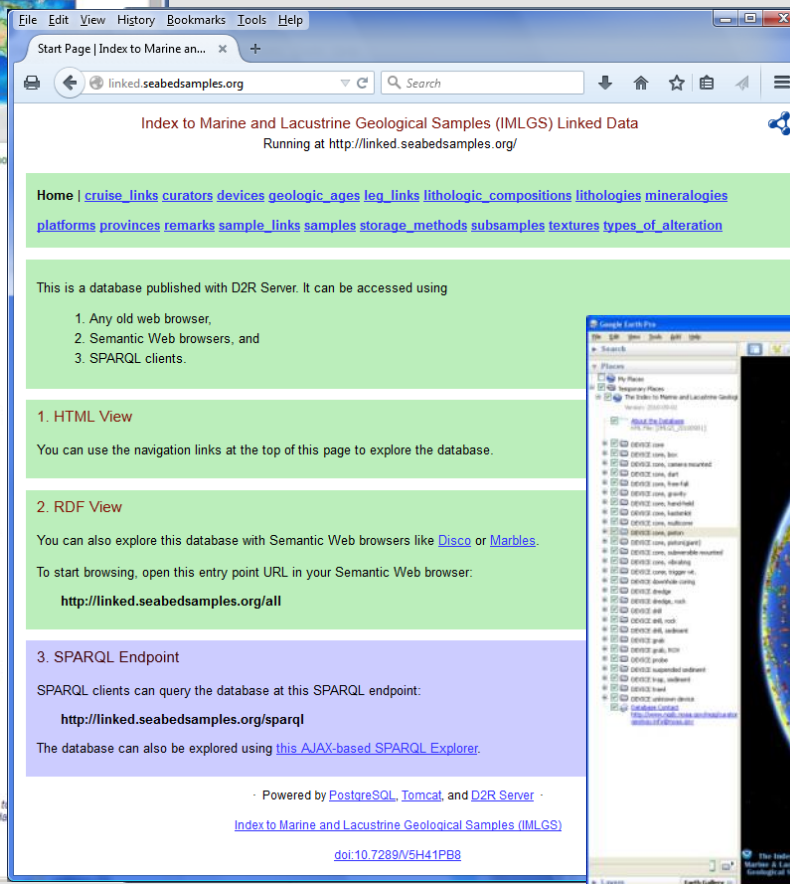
File Edit View History Bookmarks Tools Help

Start Page | Index to Marine an... × +

linked.seabedsamples.org

Search

Index to Marine and Lacustrine Geological Samples (IMLGS) Linked Data
Running at http://linked.seabedsamples.org/

Home | cruise_links curators devices geologic_ages leg_links lithologic_compositions lithologies mineralogies platforms provinces remarks sample_links samples storage_methods subsamples textures types_of_alteration

This is a database published with D2R Server. It can be accessed using

1. Any old web browser,
2. Semantic Web browsers, and
3. SPARQL clients.

1. HTML View

You can use the navigation links at the top of this page to explore the database.

2. RDF View

You can also explore this database with Semantic Web browsers like Disco or Marbles.

To start browsing, open this entry point URL in your Semantic Web browser:

http://linked.seabedsamples.org/all

3. SPARQL Endpoint

SPARQL clients can query the database at this SPARQL endpoint:

http://linked.seabedsamples.org/sparql

The database can also be explored using this AJAX-based SPARQL Explorer.

· Powered by PostgreSQL, Tomcat, and D2R Server ·

Index to Marine and Lacustrine Geological Samples (IMLGS)

doi:10.7289/V5H41PB8

Google Earth Pro

File Edit View Tools Add Help

Search

Places

My Places

Temporary Places

The Index to Marine and Lacustrine Geologi

About the Database

DEVICE core
DEVICE core, box
DEVICE core, camera mounted
DEVICE core, dart
DEVICE core, free-fall
DEVICE core, gravity
DEVICE core, hand-held
DEVICE core, kasten
DEVICE core, multicore
DEVICE core, piston
DEVICE core, piston(giant)
DEVICE core, submersible mounted
DEVICE core, trigger wt.
DEVICE core, vibrating
DEVICE downhole coring
DEVICE dredge
DEVICE dredge, rock
DEVICE drill
DEVICE drill, rock
DEVICE drill, sediment
DEVICE grab
DEVICE grab, ROV
DEVICE probe
DEVICE suspended sediment
DEVICE trap, sediment
DEVICE trawl
DEVICE unknown device
Database Contact

The Index to Marine & Lacustrine Geological